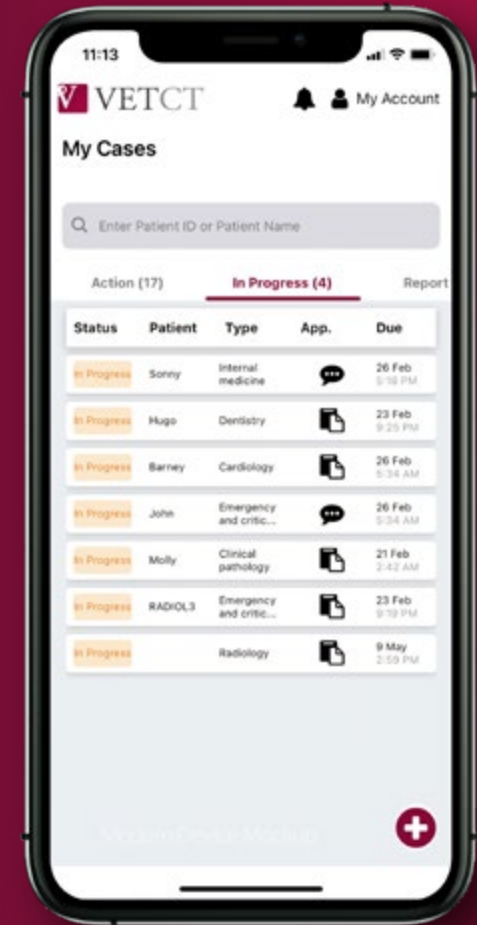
11:13

VETCT

My Account

My Cases

Enter Patient ID or Patient Name

Action (17)

In Progress (4)

Report

| Status | Patient | Type | App. | Due |
|---|---|---|---|---|
| In Progress | Sonny | Internal medicine | | 26 Feb 5:18 PM |
| In Progress | Hugo | Dentistry | | 23 Feb 9:25 PM |
| In Progress | Barney | Cardiology | | 26 Feb 5:34 AM |
| In Progress | John | Emergency and critic... | | 26 Feb 5:34 AM |
| In Progress | Molly | Clinical pathology | | 21 Feb 2:42 AM |
| In Progress | RADIOL3 | Emergency and critic... | | 23 Feb 9:19 PM |
| In Progress | | Radiology | | 9 May 2:59 PM |

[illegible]